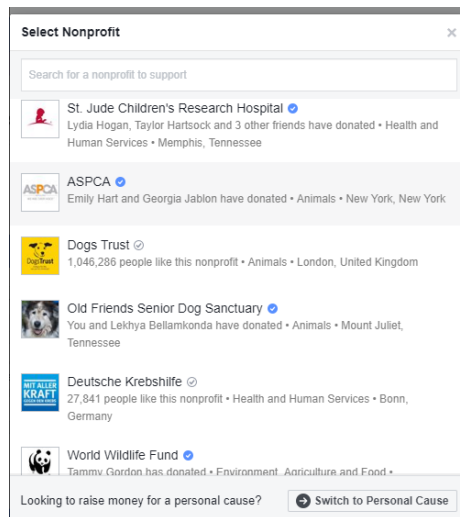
Select Nonprofit

×

Search for a nonprofit to support

St. Jude Children's Research Hospital
Lydia Hogan, Taylor Hartsock and 3 other friends have donated • Health and Human Services • Memphis, Tennessee

ASPCA

ASPCA
Emily Hart and Georgia Jablon have donated • Animals • New York, New York

Dogs Trust

Dogs Trust
1,046,286 people like this nonprofit • Animals • London, United Kingdom

Old Friends Senior Dog Sanctuary
You and Lekhya Bellamkonda have donated • Animals • Mount Juliet, Tennessee

MIT ALLER KRAFT

Deutsche Krebshilfe
27,841 people like this nonprofit • Health and Human Services • Bonn, Germany

World Wildlife Fund
Tammy Gordon has donated • Environment, Agriculture and Food •

Looking to raise money for a personal cause?

Switch to Personal Cause